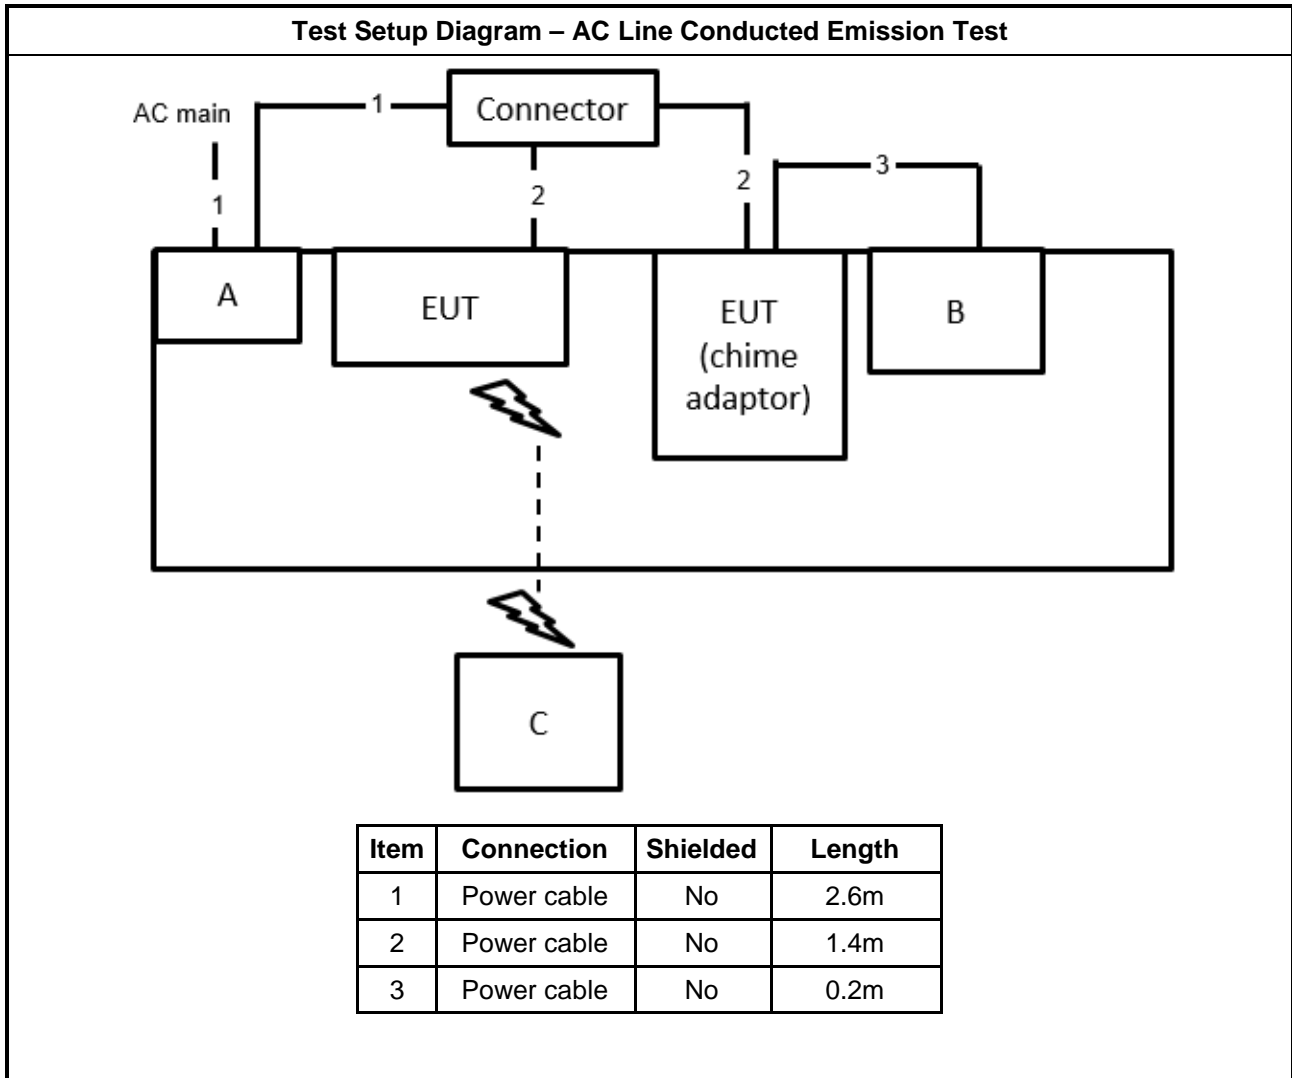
Test Setup Diagram – AC Line Conducted Emission Test

AC main

1

1

Connector

2

2

3

A

EUT

EUT (chime adaptor)

B

C

| Item | Connection | Shielded | Length |
|---|---|---|---|
| 1 | Power cable | No | 2.6m |
| 2 | Power cable | No | 1.4m |
| 3 | Power cable | No | 0.2m |